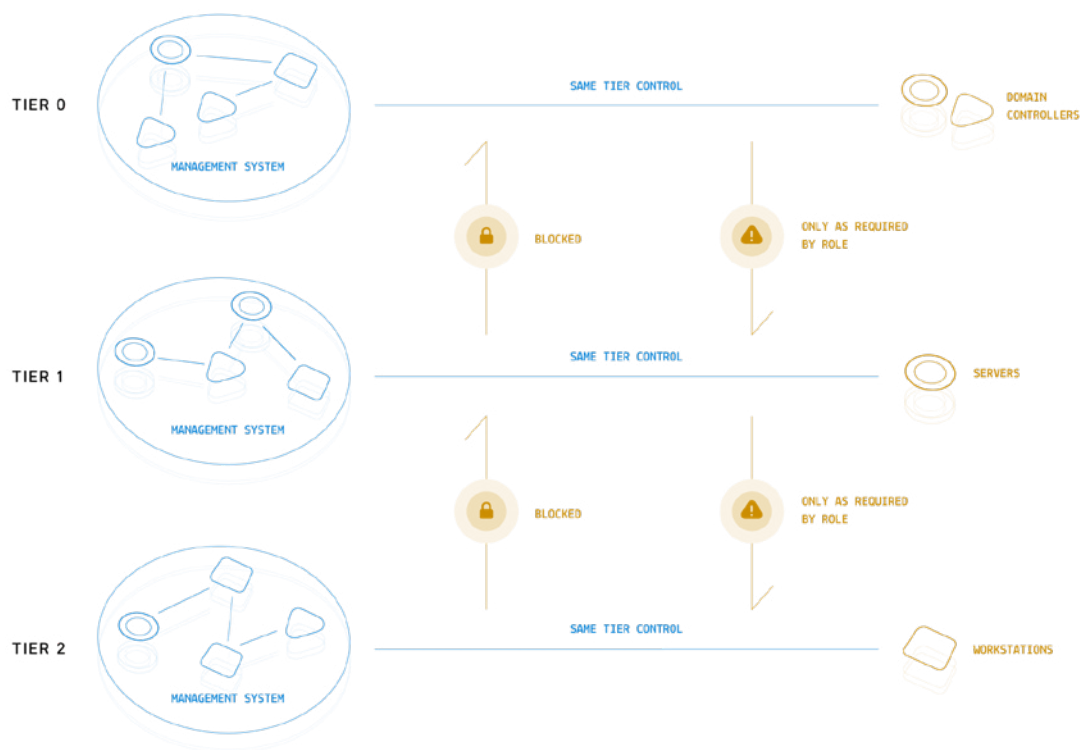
TIER 0

MANAGEMENT SYSTEM

SAME TIER CONTROL

DOMAIN CONTROLLERS

BLOCKED

ONLY AS REQUIRED BY ROLE

TIER 1

MANAGEMENT SYSTEM

SAME TIER CONTROL

SERVERS

BLOCKED

ONLY AS REQUIRED BY ROLE

TIER 2

MANAGEMENT SYSTEM

SAME TIER CONTROL

WORKSTATIONS